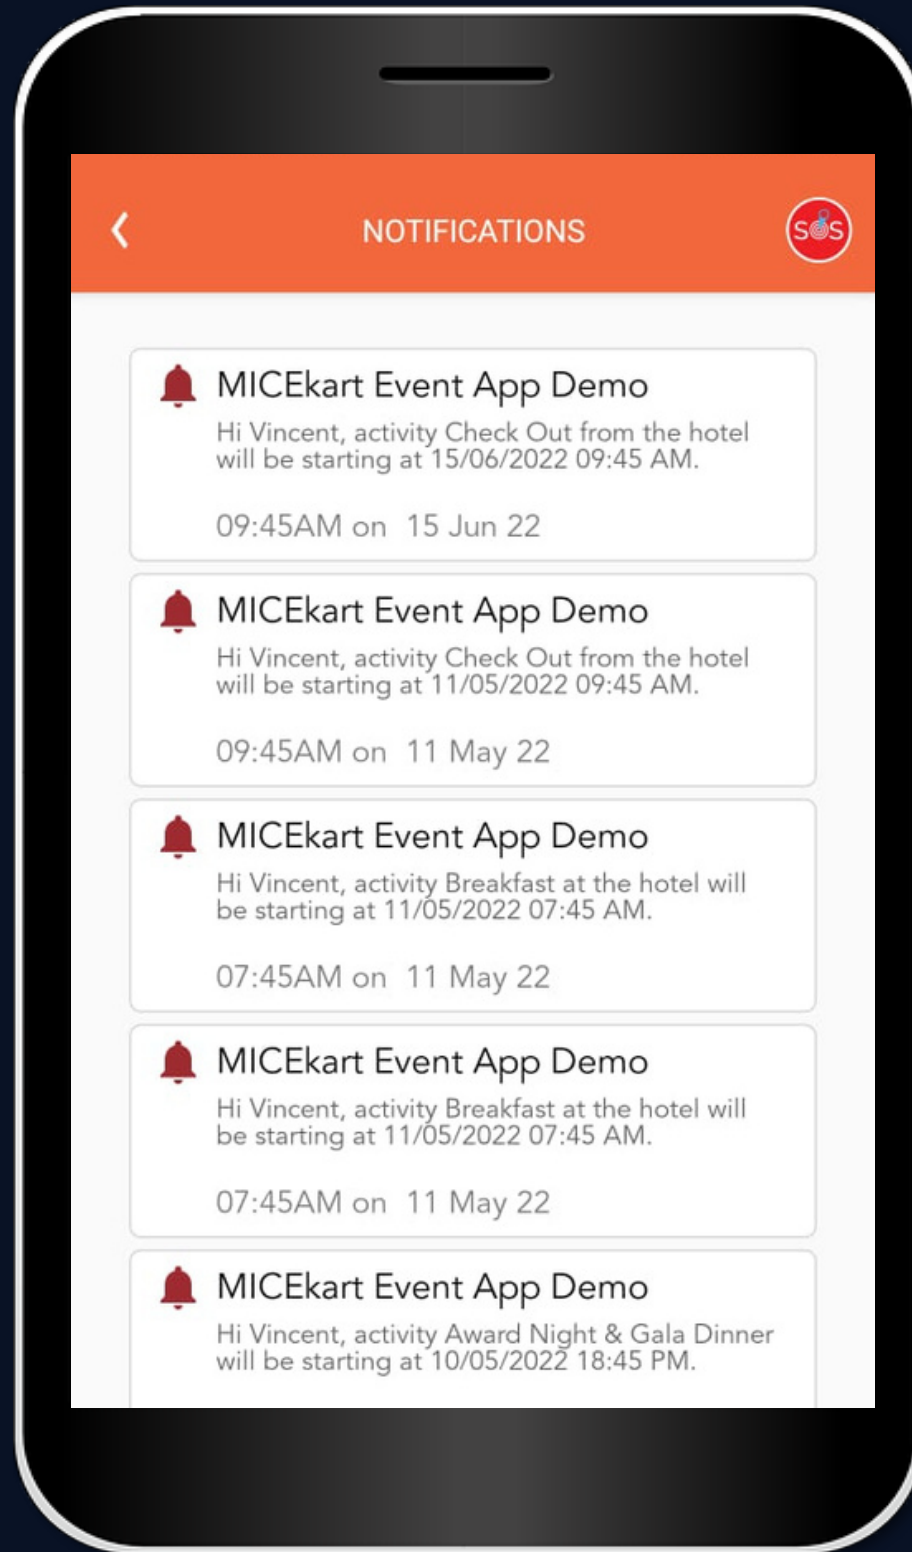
<

NOTIFICATIONS

SOS

MICEkart Event App Demo

Hi Vincent, activity Check Out from the hotel will be starting at 15/06/2022 09:45 AM.

09:45AM on 15 Jun 22

MICEkart Event App Demo

Hi Vincent, activity Check Out from the hotel will be starting at 11/05/2022 09:45 AM.

09:45AM on 11 May 22

MICEkart Event App Demo

Hi Vincent, activity Breakfast at the hotel will be starting at 11/05/2022 07:45 AM.

07:45AM on 11 May 22

MICEkart Event App Demo

Hi Vincent, activity Breakfast at the hotel will be starting at 11/05/2022 07:45 AM.

07:45AM on 11 May 22

MICEkart Event App Demo

Hi Vincent, activity Award Night & Gala Dinner will be starting at 10/05/2022 18:45 PM.